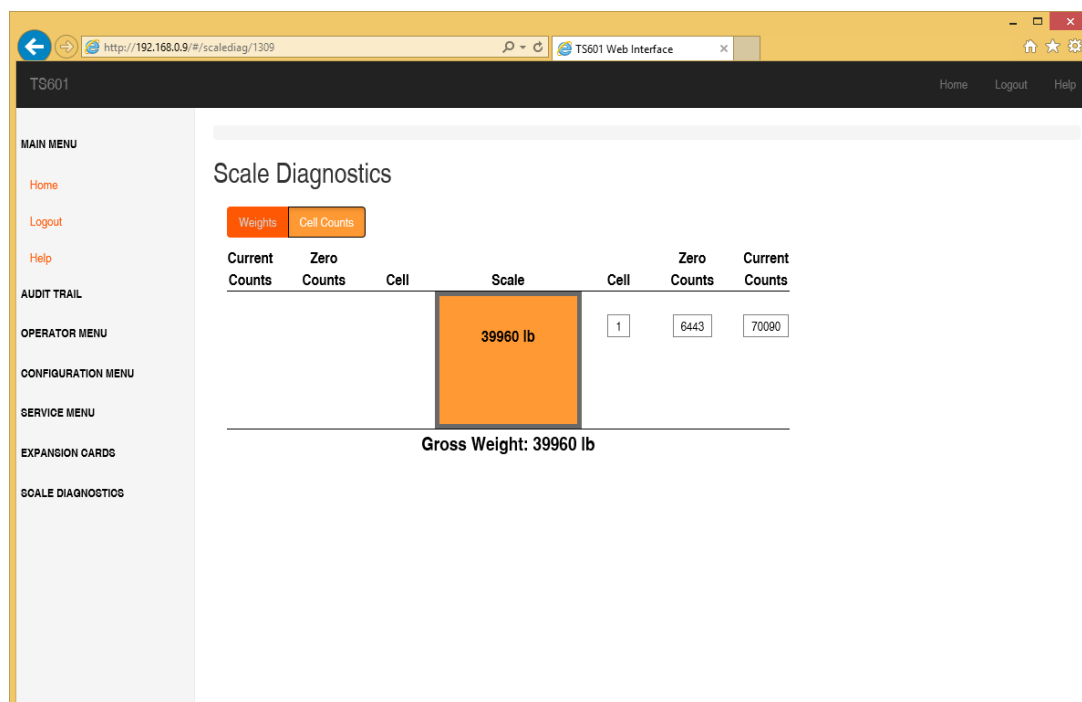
http://192.168.0.9/#/scalediag/1309

TS601 Web Interface

TS601

Home Logout Help

MAIN MENU

Home

Logout

Help

AUDIT TRAIL

OPERATOR MENU

CONFIGURATION MENU

SERVICE MENU

EXPANSION CARDS

SCALE DIAGNOSTICS

Scale Diagnostics

Weights Cell Counts

| Current Counts | Zero Counts | Cell | Scale | Cell | Zero Counts | Current Counts |
|---|---|---|---|---|---|---|
| | | | 39960 lb | 1 | 6443 | 70090 |

Gross Weight: 39960 lb